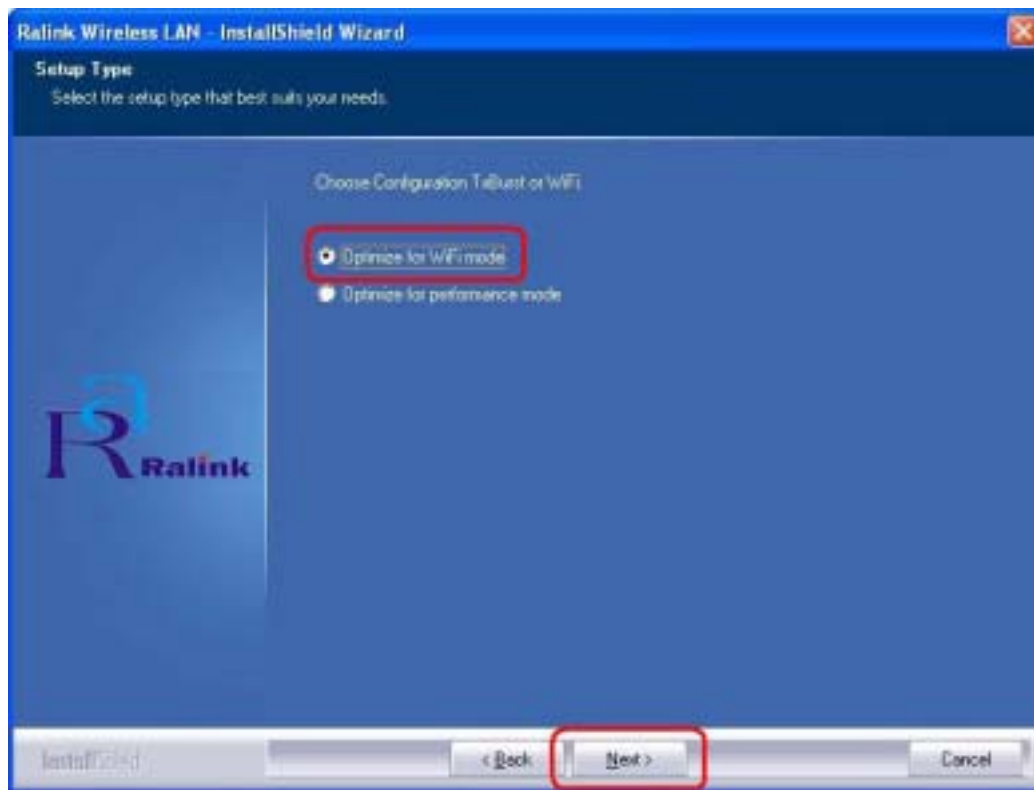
Ralink Wireless LAN - InstallShield Wizard

Setup Type
Select the setup type that best suits your needs.

Choose Configuration TxBurst or WiFi

Optimize for WiFi mode
Optimize for performance mode

Ralink

InstallShield

< Back

Next >

Cancel